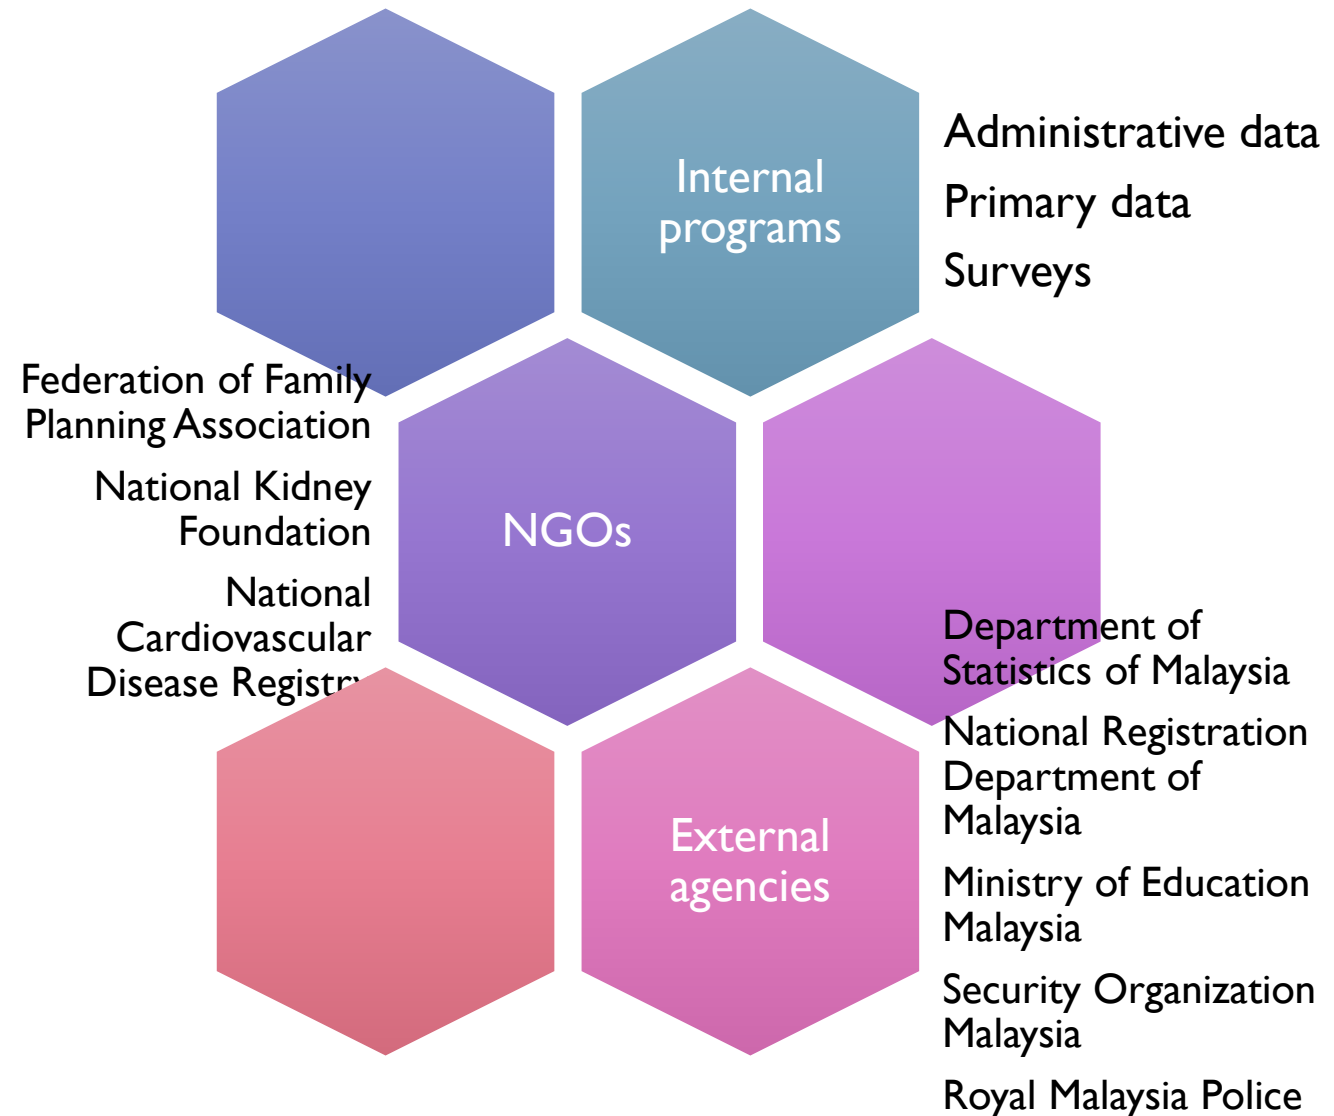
Internal programs

Administrative data

Primary data

Surveys

Federation of Family Planning Association

National Kidney Foundation

National Cardiovascular Disease Registry

NGOs

Department of Statistics of Malaysia

National Registration Department of Malaysia

Ministry of Education Malaysia

Security Organization Malaysia

Royal Malaysia Police

External agencies